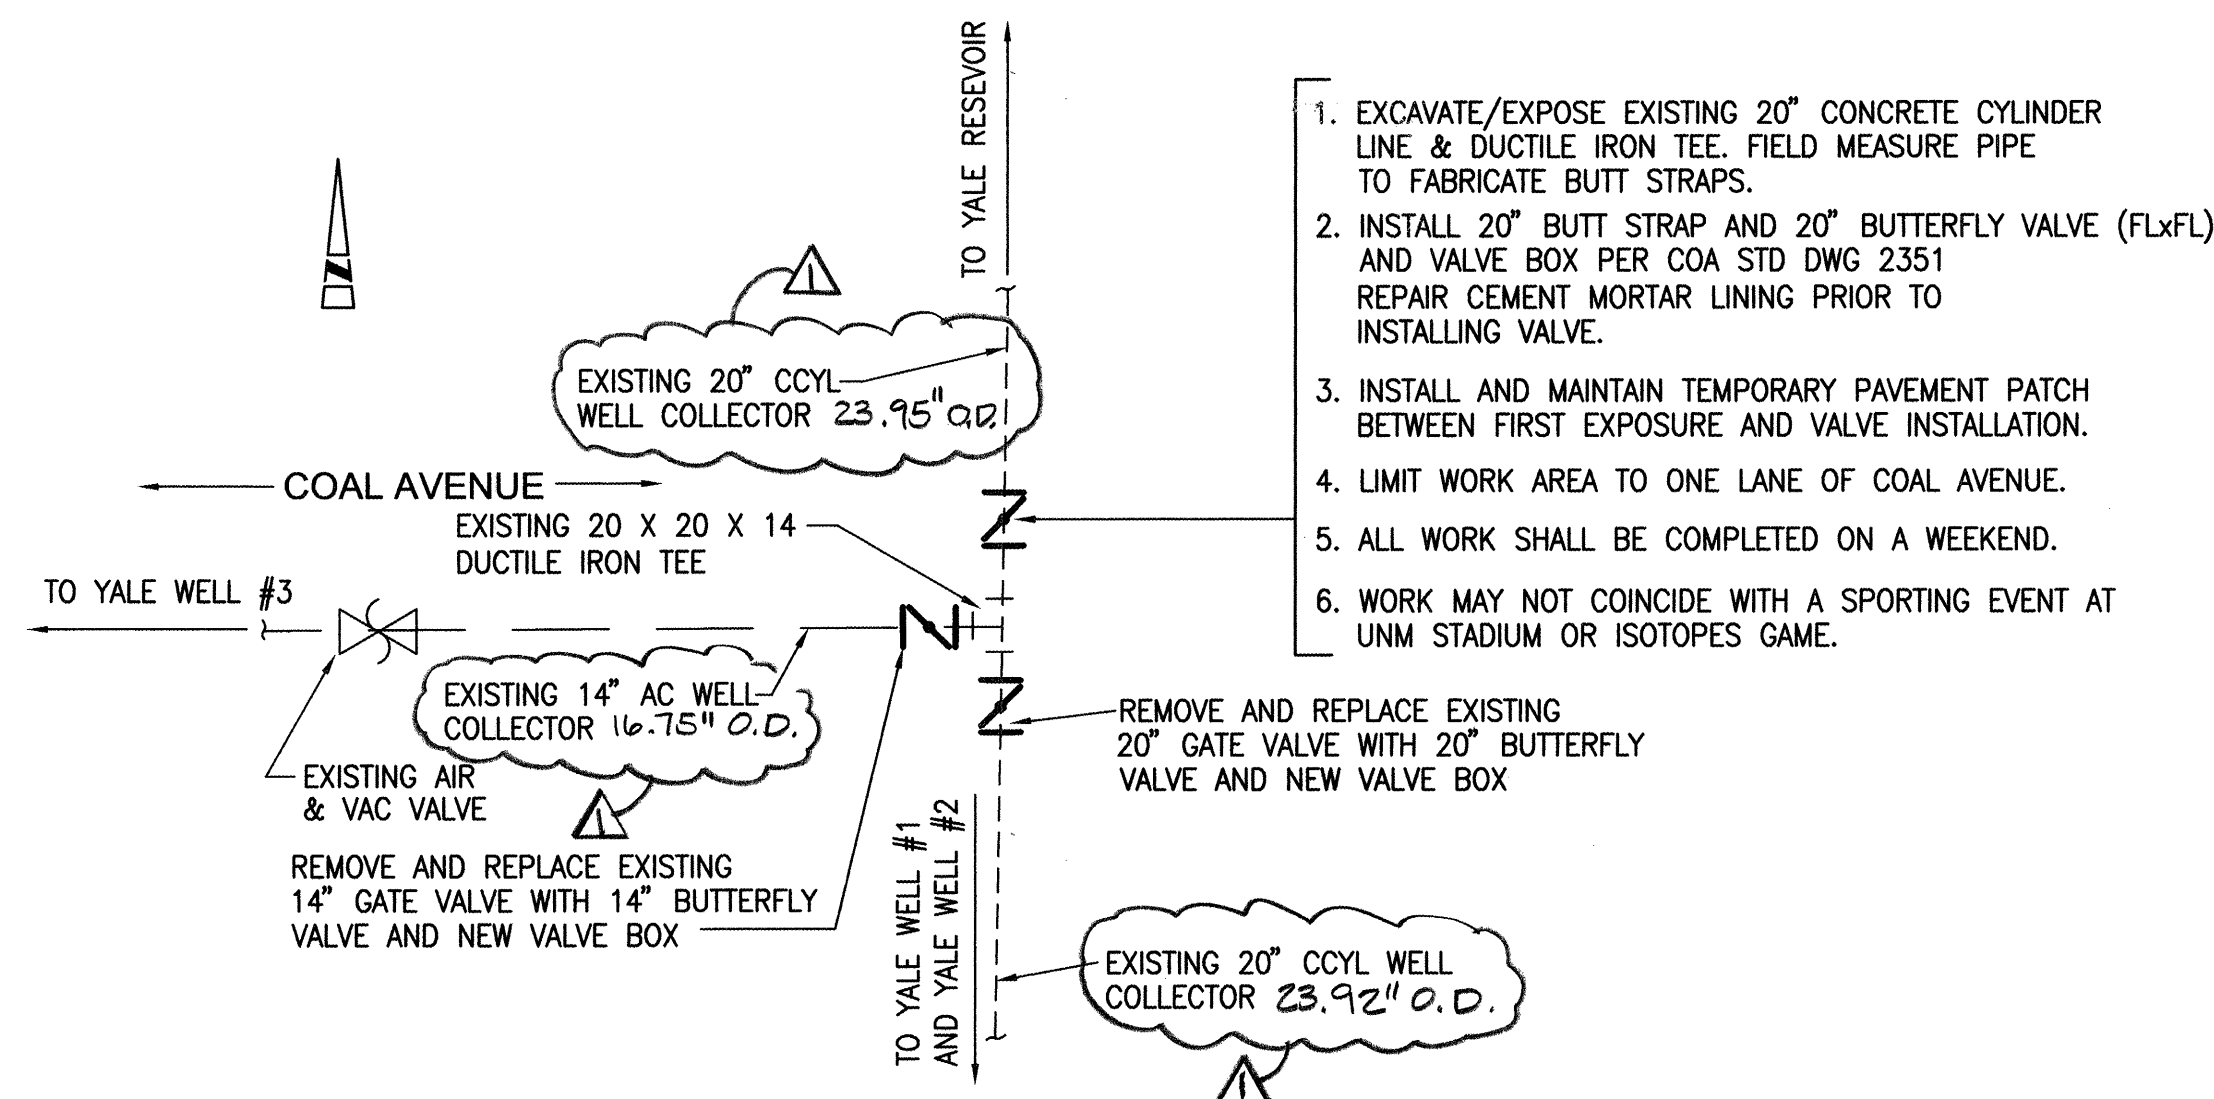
TO YALE RESEVOIR

N

1

EXISTING 20" CCYL WELL COLLECTOR 23.95" O.D.

1. EXCAVATE/EXPOSE EXISTING 20" CONCRETE CYLINDER LINE & DUCTILE IRON TEE. FIELD MEASURE PIPE TO FABRICATE BUTT STRAPS.

2. INSTALL 20" BUTT STRAP AND 20" BUTTERFLY VALVE (FLxFL) AND VALVE BOX PER COA STD DWG 2351 REPAIR CEMENT MORTAR LINING PRIOR TO INSTALLING VALVE.

3. INSTALL AND MAINTAIN TEMPORARY PAVEMENT PATCH BETWEEN FIRST EXPOSURE AND VALVE INSTALLATION.

4. LIMIT WORK AREA TO ONE LANE OF COAL AVENUE.

5. ALL WORK SHALL BE COMPLETED ON A WEEKEND.

6. WORK MAY NOT COINCIDE WITH A SPORTING EVENT AT UNM STADIUM OR ISOTOPES GAME.

COAL AVENUE

EXISTING 20 X 20 X 14 DUCTILE IRON TEE

TO YALE WELL #3

EXISTING 14" AC WELL COLLECTOR 16.75" O.D.

REMOVE AND REPLACE EXISTING 20" GATE VALVE WITH 20" BUTTERFLY VALVE AND NEW VALVE BOX

EXISTING AIR & VAC VALVE

1

REMOVE AND REPLACE EXISTING 14" GATE VALVE WITH 14" BUTTERFLY VALVE AND NEW VALVE BOX

TO YALE WELL #1 AND YALE WELL #2

EXISTING 20" CCYL WELL COLLECTOR 23.92" O.D.